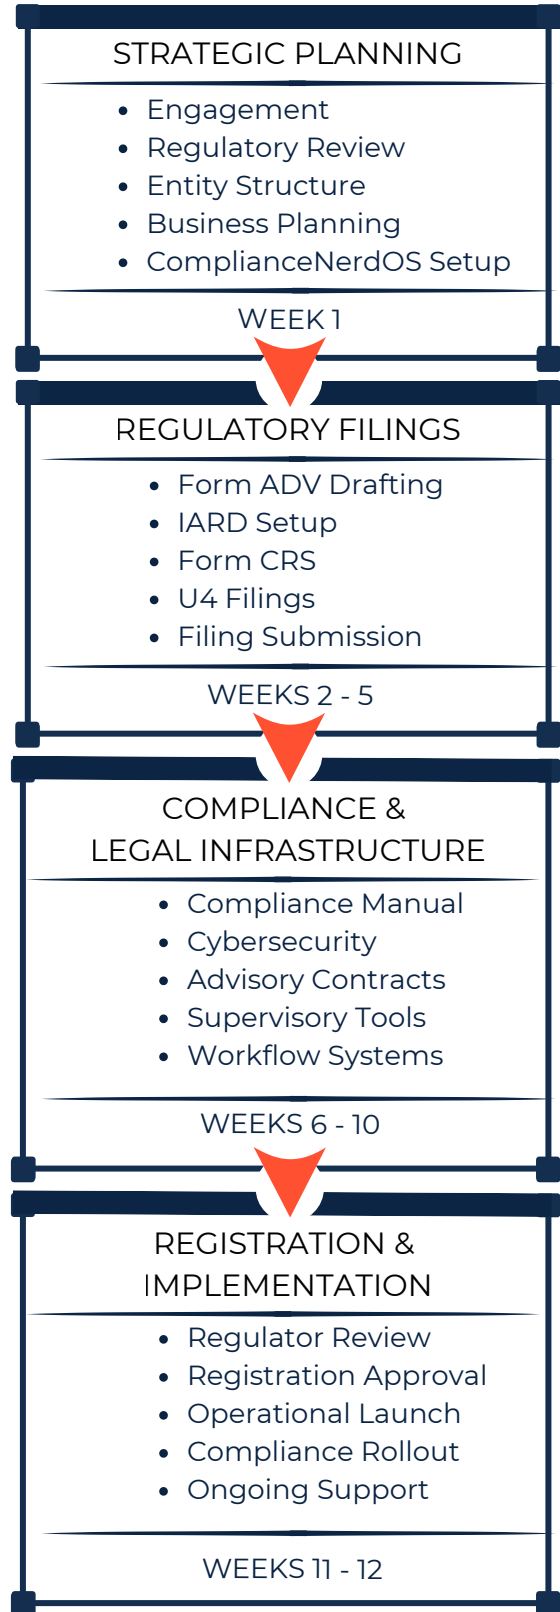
STRATEGIC PLANNING

- Engagement
- Regulatory Review
- Entity Structure
- Business Planning
- ComplianceNerdOS Setup

WEEK 1

REGULATORY FILINGS

- Form ADV Drafting
- IARD Setup
- Form CRS
- U4 Filings
- Filing Submission

WEEKS 2 - 5

COMPLIANCE & LEGAL INFRASTRUCTURE

- Compliance Manual
- Cybersecurity
- Advisory Contracts
- Supervisory Tools
- Workflow Systems

WEEKS 6 - 10

REGISTRATION & IMPLEMENTATION

- Regulator Review
- Registration Approval
- Operational Launch
- Compliance Rollout
- Ongoing Support

WEEKS 11 - 12